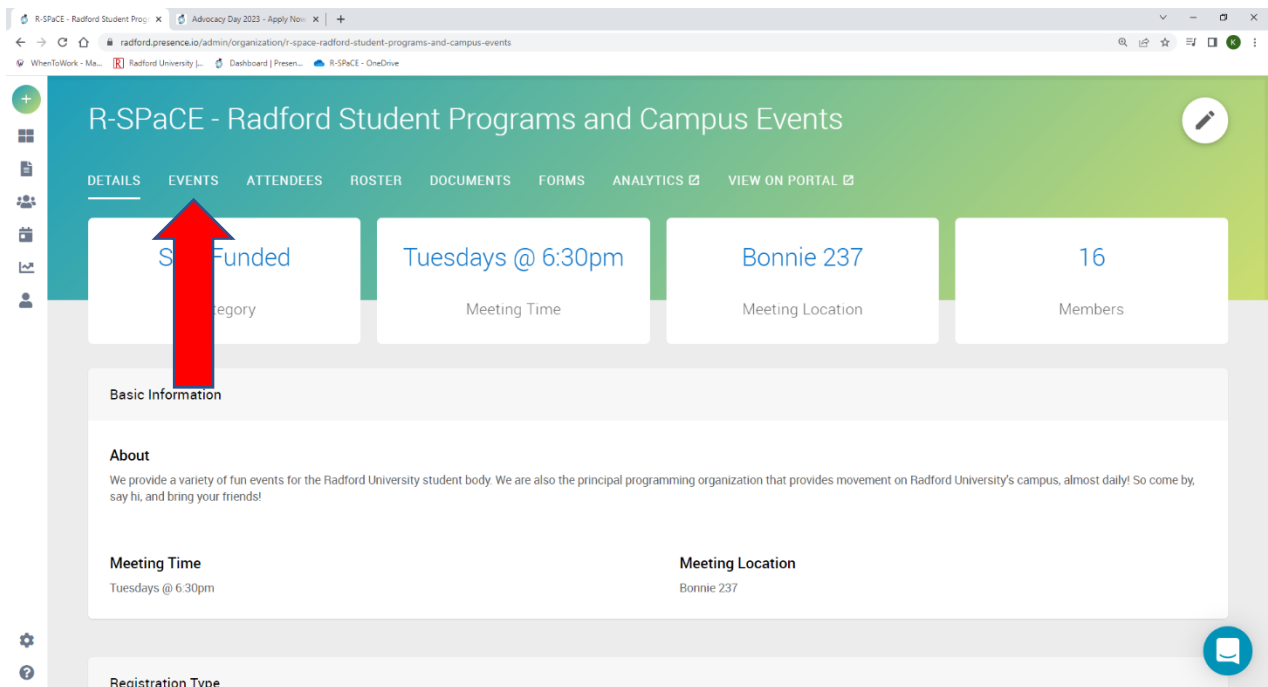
R-SPaCE - Radford Student Prog ×
Advocacy Day 2023 - Apply Now ×
+
radford.presence.io/admin/organization/r-space-radford-student-programs-and-campus-events
WhenToWork - Ma... Radford University |... Dashboard | Presen... R-SPaCE - OneDrive

R-SPaCE - Radford Student Programs and Campus Events

DETAILS EVENTS ATTENDEES ROSTER DOCUMENTS FORMS ANALYTICS VIEW ON PORTAL

S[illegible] Funded
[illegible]tegory

Tuesdays @ 6:30pm
Meeting Time

Bonnie 237
Meeting Location

16
Members

Basic Information

About
We provide a variety of fun events for the Radford University student body. We are also the principal programming organization that provides movement on Radford University's campus, almost daily! So come by, say hi, and bring your friends!

Meeting Time
Tuesdays @ 6:30pm

Meeting Location
Bonnie 237

Registration Type